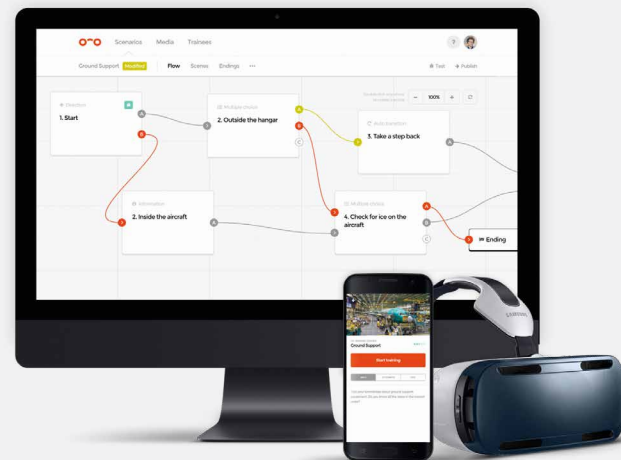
Scenarios Media Trainees

?

Ground Support Modified Flow Scenes Endings ···

Test Publish

100%

1. Start

2. Outside the hangar

3. Take a step back

2. Inside the aircraft

4. Check for ice on the aircraft

Ending

A

B

C

Ground Support

Start training

SAMSUNG